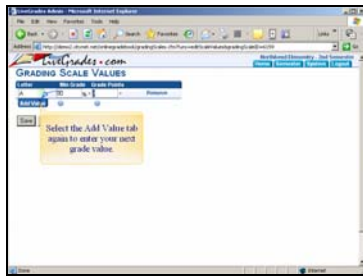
LiveGrades Admin - Microsoft Internet Explorer

File Edit View Favorites Tools Help

Back Search Favorites

Address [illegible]

Links Go

LiveGrades.com

Northwood Elementary 2nd Semester

Home Semesters Options Logout

GRADING SCALE VALUES

Letter Min Grade Grade Points

A 90 % Remove

Add Value

Save

Select the Add Value tab again to enter your next grade value.

Done Internet